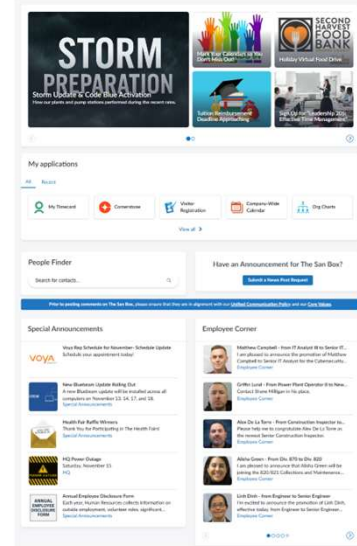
STORM PREPARATION

Storm Update & Code Blue Activation
How our plants and pump stations performed during the recent rains.

Mark Your Calendar so You Don't Miss Out!

SECOND HARVEST FOOD BANK

Holiday Virtual Food Drive

Tuition Reimbursement Deadline Approaching

Sign Up for Leadership 201: Effective Time Management

My applications

All Recent

My Timecard
Cornerstone
Visitor Registration
Company-Wide Calendar
Org Charts

View all

People Finder

Search for contacts...

Have an Announcement for The San Box?

Submit a News Post Request

Prior to posting comments on The San Box, please ensure that they are in alignment with our Unified Communication Policy and our Core Values.

Special Announcements

VOYA
Voya Rep Schedule for November: Schedule Update
Schedule your appointment today!

New Bluebeam Update Rolling Out
A new Bluebeam update will be installed across all computers on November 13, 14, 17, and 18.
Special Announcements

Health Fair Raffle Winners
Thank You for Participating in The Health Fair!
Special Announcements

HQ Power Outage
Saturday, November 11
HQ

ANNUAL EMPLOYEE DISCLOSURE FORM
Annual Employee Disclosure Form
Each year, Human Resources collects information on outside employment, volunteer roles, significant...
Special Announcements

Employee Corner

Matthew Campbell - From IT Analyst III to Senior IT...
I am pleased to announce the promotion of Matthew Campbell to Senior IT Analyst for the Cybersecurity...
Employee Corner

Griffin Lund - From Power Plant Operator II to New...
Contact Shane Milligan in his place.
Employee Corner

Alex De La Torre - From Construction Inspector to...
Please help me to congratulate Alex De La Torre on the recent Senior Construction Inspector.
Employee Corner

Alisha Green - From Div. 870 to Div. 920
I am pleased to announce that Alisha Green will be joining the 820/825 Collections and Maintenance...
Employee Corner

Linh Dinh - From Engineer to Senior Engineer
I'm excited to announce the promotion of Linh Dinh, effective today, from Engineer to Senior Engineer...
Employee Corner